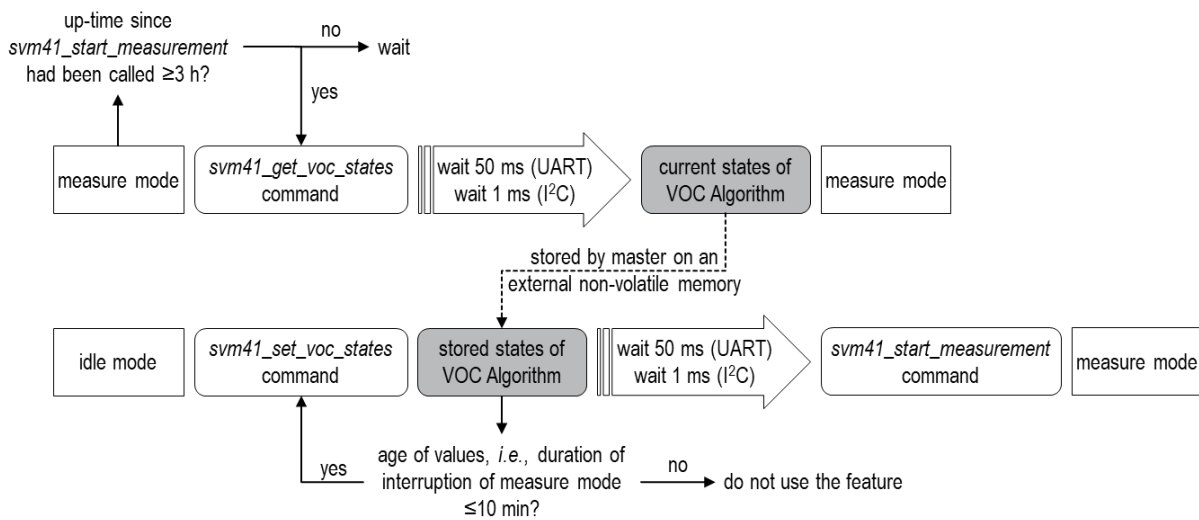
up-time since *svm41_start_measurement* had been called ≥3 h?

no

wait

yes

measure mode

*svm41_get_voc_states* command

wait 50 ms (UART) wait 1 ms ($I^2C$)

current states of VOC Algorithm

measure mode

stored by master on an external non-volatile memory

idle mode

*svm41_set_voc_states* command

stored states of VOC Algorithm

wait 50 ms (UART) wait 1 ms ($I^2C$)

*svm41_start_measurement* command

measure mode

yes

age of values, *i.e.*, duration of interruption of measure mode ≤10 min?

no

do not use the feature